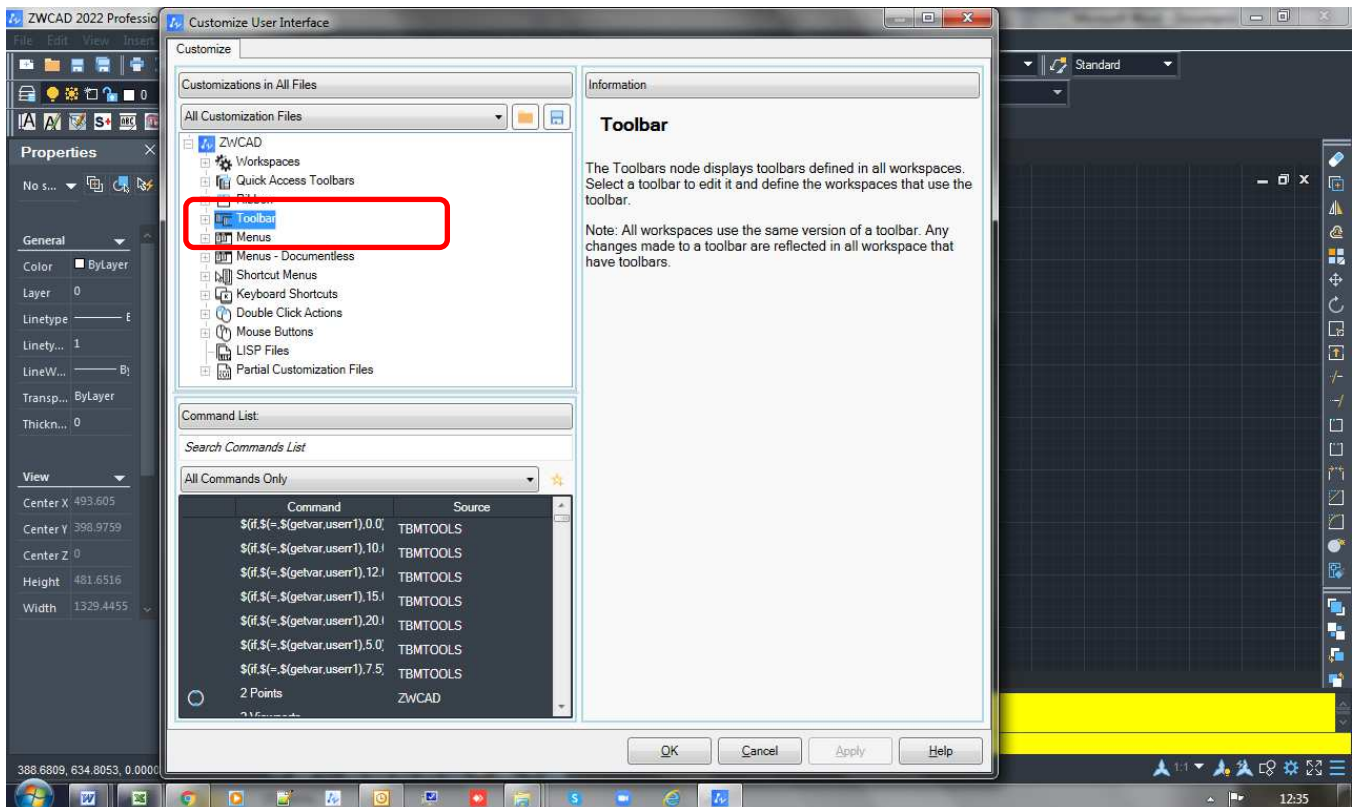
ZWCAD 2022 Professio

Customize User Interface

File Edit View Insert

Standard

Properties

No s...

General

Color ByLayer

Layer 0

Linetype

Linety... 1

LineW...

Transp... ByLayer

Thickn... 0

View

Center X 493.605

Center Y 398.9759

Center Z 0

Height 481.6516

Width 1329.4455

388.6809, 634.8053, 0.0000

Customize

Customizations in All Files

All Customization Files

ZWCAD
Workspaces
Quick Access Toolbars
Ribbon
Toolbar
Menus
Menus - Documentless
Shortcut Menus
Keyboard Shortcuts
Double Click Actions
Mouse Buttons
LISP Files
Partial Customization Files

Command List:

Search Commands List

All Commands Only

| Command | Source |
|---|---|
| \$(if,\$(=,\$(getvar,userr1),0.0) | TBMTOOLS |
| \$(if,\$(=,\$(getvar,userr1),10.( | TBMTOOLS |
| \$(if,\$(=,\$(getvar,userr1),12.( | TBMTOOLS |
| \$(if,\$(=,\$(getvar,userr1),15.( | TBMTOOLS |
| \$(if,\$(=,\$(getvar,userr1),20.( | TBMTOOLS |
| \$(if,\$(=,\$(getvar,userr1),5.0) | TBMTOOLS |
| \$(if,\$(=,\$(getvar,userr1),7.5) | TBMTOOLS |
| 2 Points | ZWCAD |

Information

Toolbar

The Toolbars node displays toolbars defined in all workspaces. Select a toolbar to edit it and define the workspaces that use the toolbar.

Note: All workspaces use the same version of a toolbar. Any changes made to a toolbar are reflected in all workspace that have toolbars.

OK Cancel Apply Help

12:35